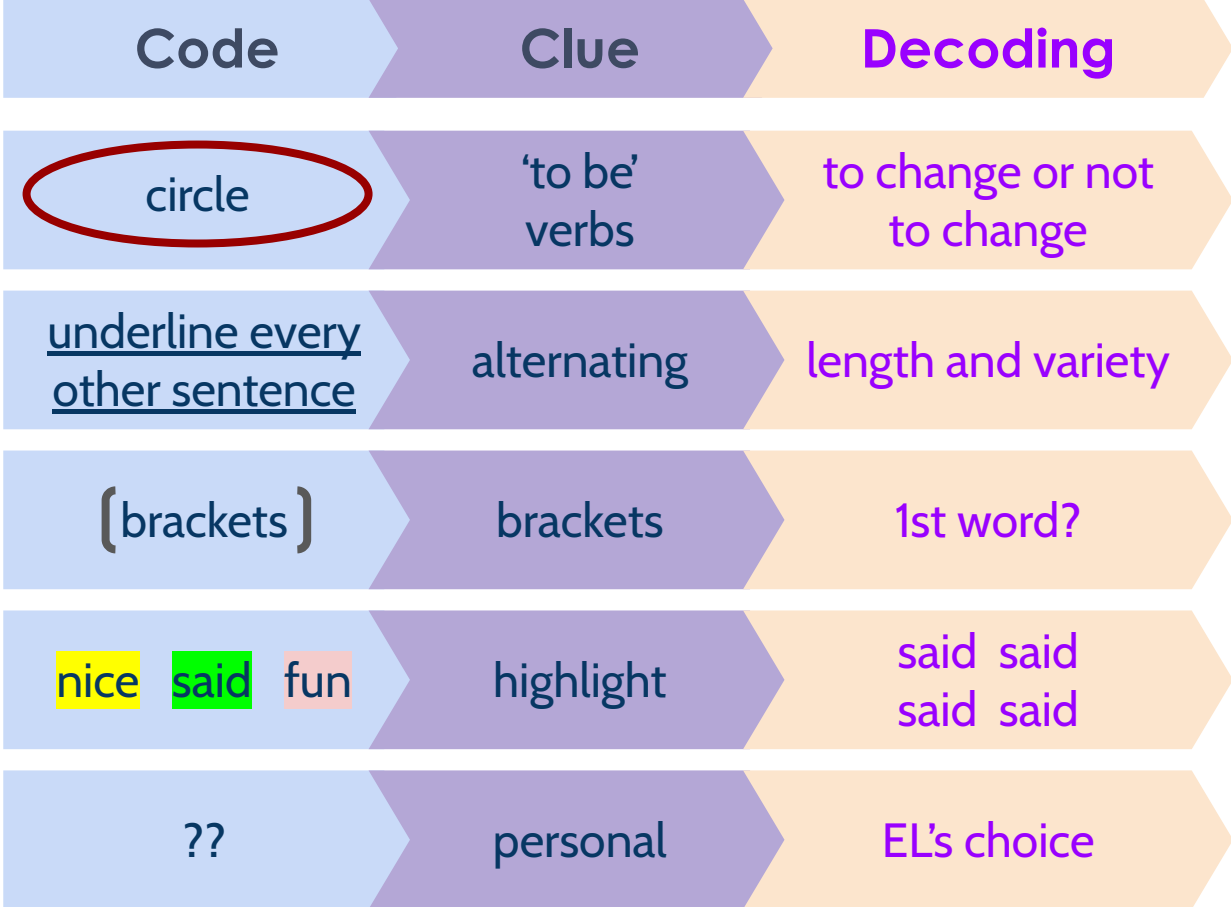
| Code | Clue | Decoding |
|---|---|---|
| circle | ‘to be’ verbs | to change or not to change |
| underline every other sentence | alternating | length and variety |
| [brackets] | brackets | 1st word? |
| nice said fun | highlight | said said said said |
| ?? | personal | EL’s choice |